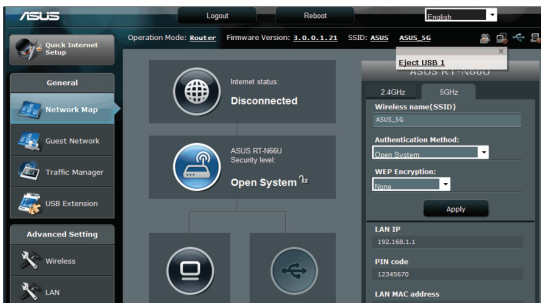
ASUS
Logout
Reboot
English
Quick Internet Setup
Operation Mode: Router Firmware Version: 3.0.0.1.21 SSID: ASUS ASUS_5G
Eject USB 1
ASUS RT-N66U
General
Network Map
Guest Network
Traffic Manager
USB Extension
Advanced Setting
Wireless
LAN
Internet status:
Disconnected
ASUS RT-N66U
Security level:
Open System
2.4GHz
5GHz
Wireless name(SSID)
ASUS_5G
Authentication Method:
Open System
WEP Encryption:
None
Apply
LAN IP
192.168.1.1
PIN code
12345670
LAN MAC address